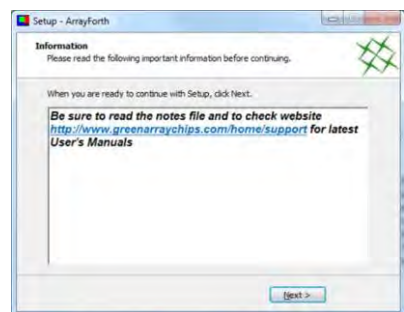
Setup - ArrayForth

Information
Please read the following important information before continuing.

When you are ready to continue with Setup, click Next.

Be sure to read the notes file and to check website http://www.greenarraychips.com/home/support for latest User's Manuals

Next >